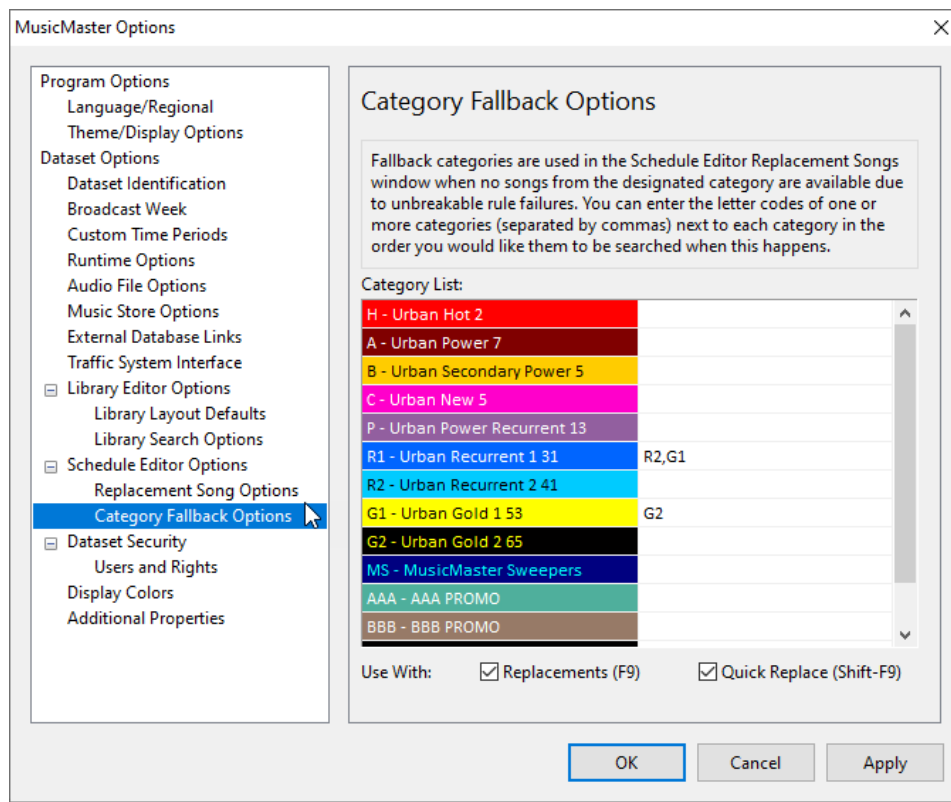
MusicMaster Options

Program Options
Language/Regional
Theme/Display Options
Dataset Options
Dataset Identification
Broadcast Week
Custom Time Periods
Runtime Options
Audio File Options
Music Store Options
External Database Links
Traffic System Interface
Library Editor Options
Library Layout Defaults
Library Search Options
Schedule Editor Options
Replacement Song Options
Category Fallback Options
Dataset Security
Users and Rights
Display Colors
Additional Properties

Category Fallback Options

Fallback categories are used in the Schedule Editor Replacement Songs window when no songs from the designated category are available due to unbreakable rule failures. You can enter the letter codes of one or more categories (separated by commas) next to each category in the order you would like them to be searched when this happens.

Category List:

| | |
|---|---|
| H - Urban Hot 2 | |
| A - Urban Power 7 | |
| B - Urban Secondary Power 5 | |
| C - Urban New 5 | |
| P - Urban Power Recurrent 13 | |
| R1 - Urban Recurrent 1 31 | R2,G1 |
| R2 - Urban Recurrent 2 41 | |
| G1 - Urban Gold 1 53 | G2 |
| G2 - Urban Gold 2 65 | |
| MS - MusicMaster Sweepers | |
| AAA - AAA PROMO | |
| BBB - BBB PROMO | |

Use With: Replacements (F9) Quick Replace (Shift-F9)

OK Cancel Apply